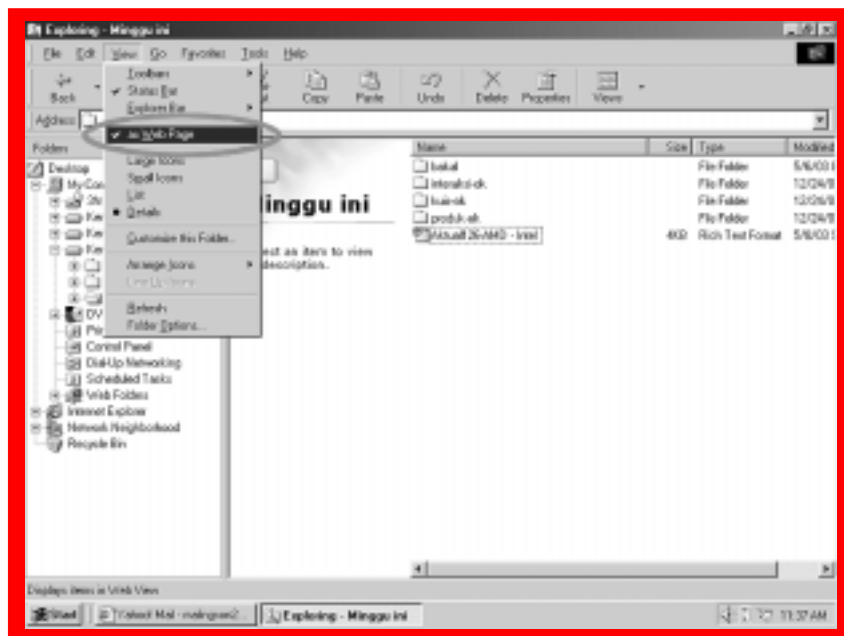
Exploring - Minggu ini

File Edit View Go Favorites Tools Help

Back
Toolbars
Status Bar
Explorer Bar
as Web Page
Large Icons
Small Icons
List
Details
Customize this Folder...
Arrange Icons
Line Up Icons
Refresh
Folder Options...

Copy Paste Undo Delete Properties Views

Address

Folders
Desktop
My Com
3½
Ke
Ke
Ke
DV
Pr
Control Panel
Dial-Up Networking
Scheduled Tasks
Web Folders
Internet Explorer
Network Neighborhood
Recycle Bin

Minggu ini

Select an item to view its description.

| Name | Size | Type | Modified |
|---|---|---|---|
| bakat | | File Folder | 5/6/03 |
| interaksi-ok | | File Folder | 12/24/0 |
| kuis-ok | | File Folder | 12/26/0 |
| produk-ok | | File Folder | 12/24/0 |
| Aktual 26-AMD - Imel | 4KB | Rich Text Format | 5/6/03 |

Displays items in Web View

Start | Yahoo! Mail - malingnan2... | Exploring - Minggu ini | 11:37 AM